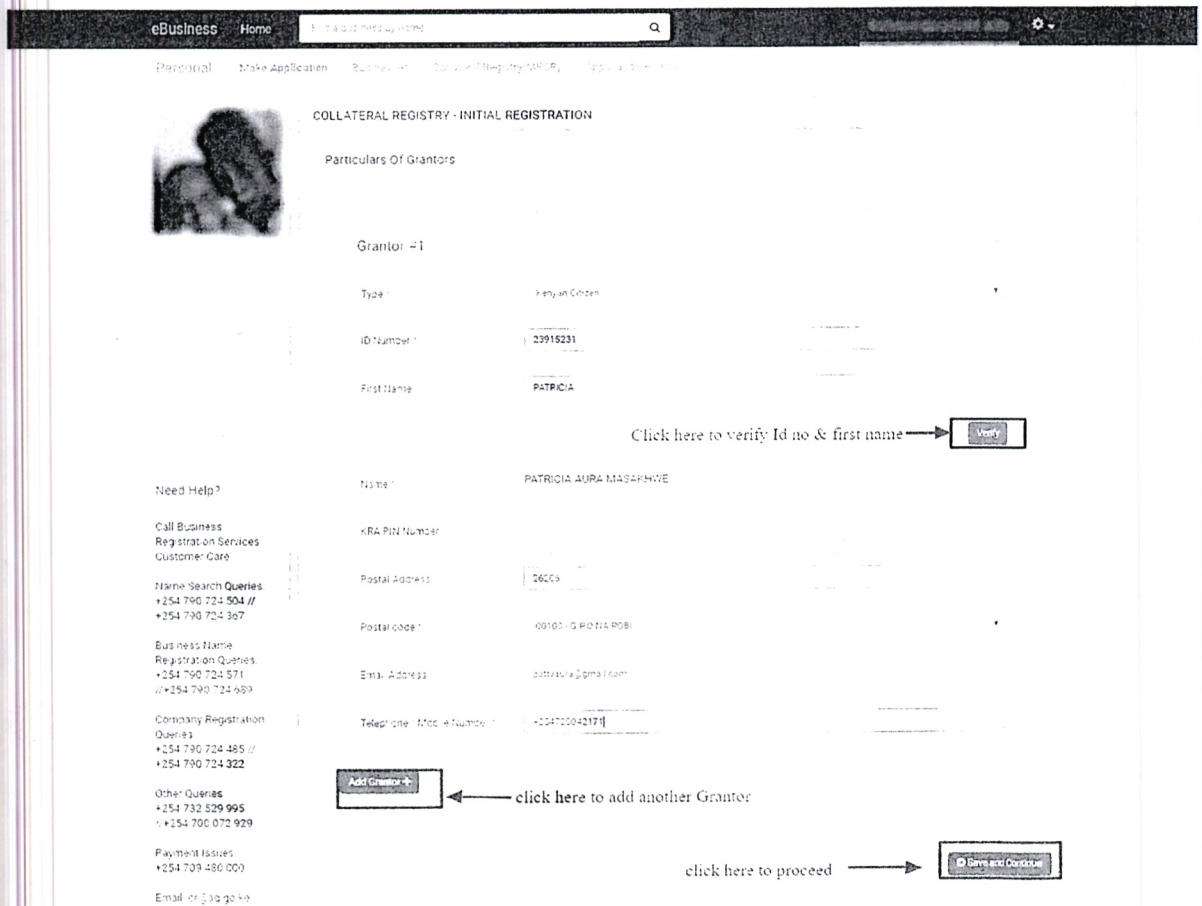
eBusiness Home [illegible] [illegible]

Personal Make Application Businesses Collateral Registry MPSR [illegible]

COLLATERAL REGISTRY - INITIAL REGISTRATION

Particulars Of Grantors

Grantor #1

Type * Kenyan Citizen

ID Number * 23915231

First Name PATRICIA

Click here to verify Id no & first name Verify

Need Help?

Call Business Registration Services Customer Care

Name Search Queries +254 790 724 504 // +254 790 724 367

Business Name Registration Queries +254 790 724 571 //+254 790 724 689

Company Registration Queries +254 790 724 485 // +254 790 724 322

Other Queries +254 732 529 995 //+254 700 072 929

Payment Issues +254 709 480 000

Email: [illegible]

Name * PATRICIA AURA MASAKHWE

KRA PIN Number

Postal Address * 36006

Postal code * 00100 - G.P.O NAIROBI

Email Address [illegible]

Telephone / Mobile Number * +254700042171

Add Grantor + click here to add another Grantor

click here to proceed Save and Continue